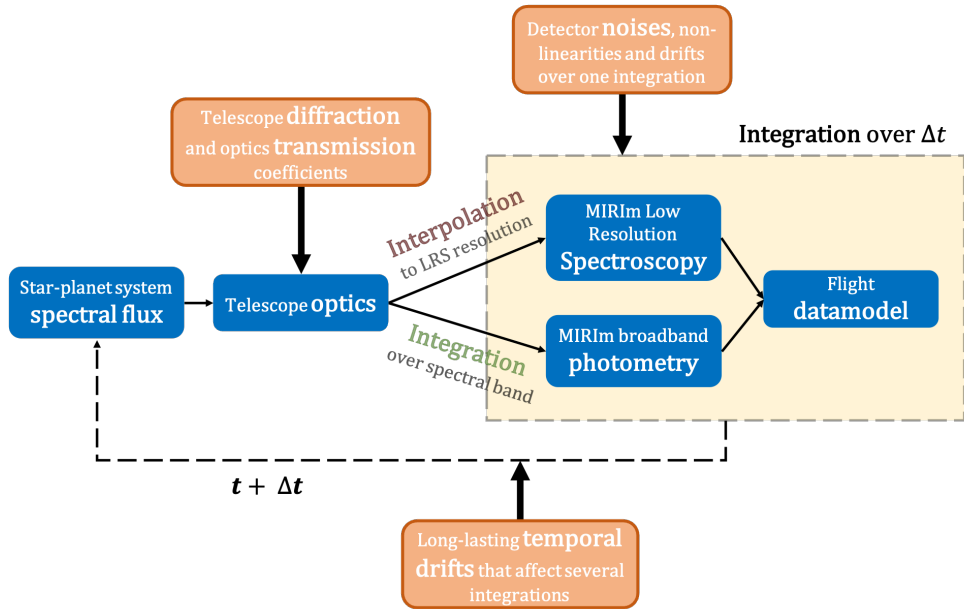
Detector noises, nonlinearities and drifts over one integration

Telescope diffraction and optics transmission coefficients

Integration over $\Delta t$

Interpolation to LRS resolution

MIRIm Low Resolution Spectroscopy

Star-planet system spectral flux

Telescope optics

Flight datamodel

Integration over spectral band

MIRIm broadband photometry

$\boldsymbol{t + \Delta t}$

Long-lasting temporal drifts that affect several integrations